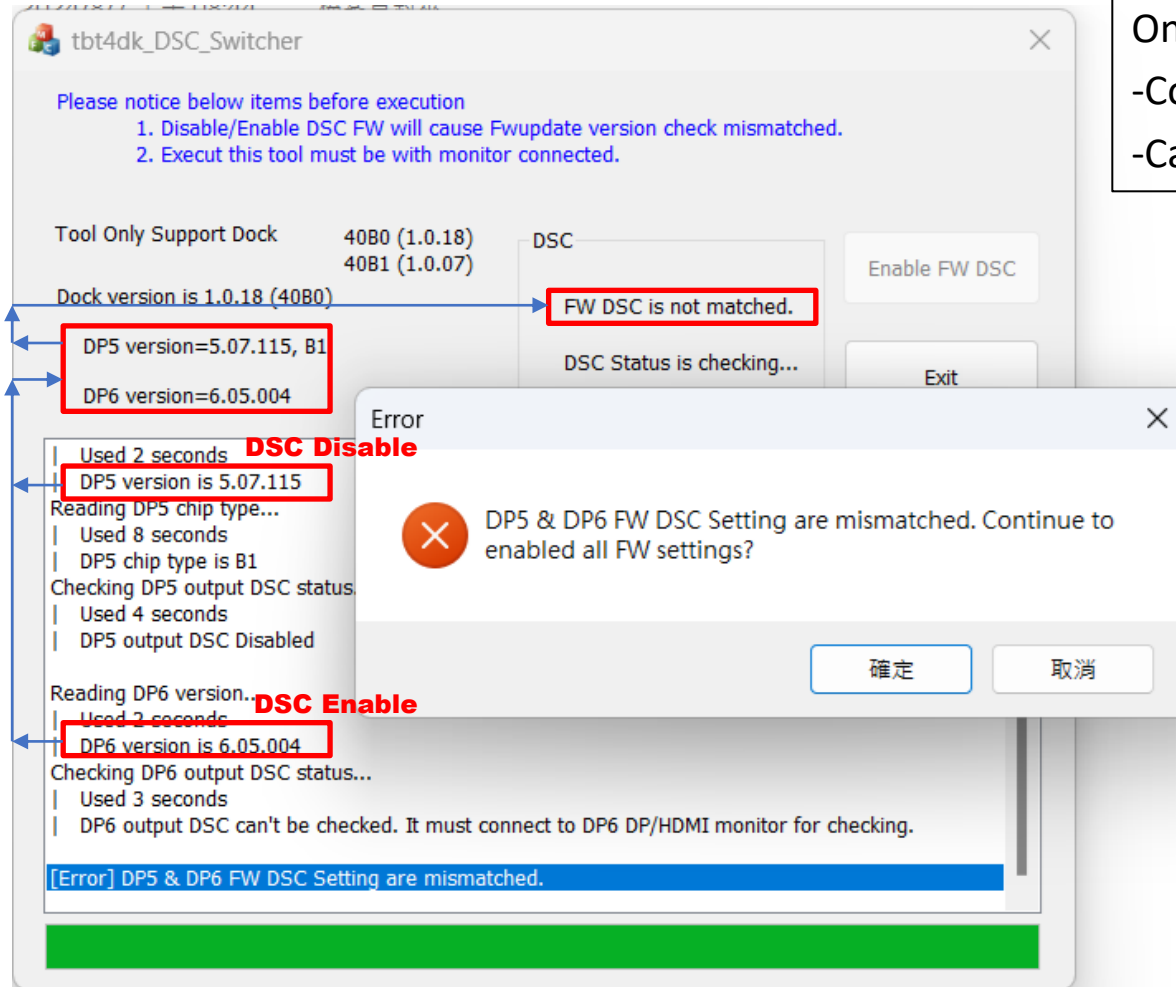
tbt4dk_DSC_Switcher

Please notice below items before execution
1. Disable/Enable DSC FW will cause Fwupdate version check mismatched.
2. Execut this tool must be with monitor connected.

Tool Only Support Dock 40B0 (1.0.18) 40B1 (1.0.07)

Dock version is 1.0.18 (40B0)

DP5 version=5.07.115, B1

DP6 version=6.05.004

DSC

FW DSC is not matched.

DSC Status is checking...

Enable FW DSC

Exit

| Used 2 seconds
DSC Disable
| DP5 version is 5.07.115
Reading DP5 chip type...
| Used 8 seconds
| DP5 chip type is B1
Checking DP5 output DSC status.
| Used 4 seconds
| DP5 output DSC Disabled

Reading DP6 version...
DSC Enable
| Used 2 seconds
| DP6 version is 6.05.004
Checking DP6 output DSC status...
| Used 3 seconds
| DP6 output DSC can't be checked. It must connect to DP6 DP/HDMI monitor for checking.

[Error] DP5 & DP6 FW DSC Setting are mismatched.

Error

DP5 & DP6 FW DSC Setting are mismatched. Continue to enabled all FW settings?

確定

取消

Or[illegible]
-C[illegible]
-C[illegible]